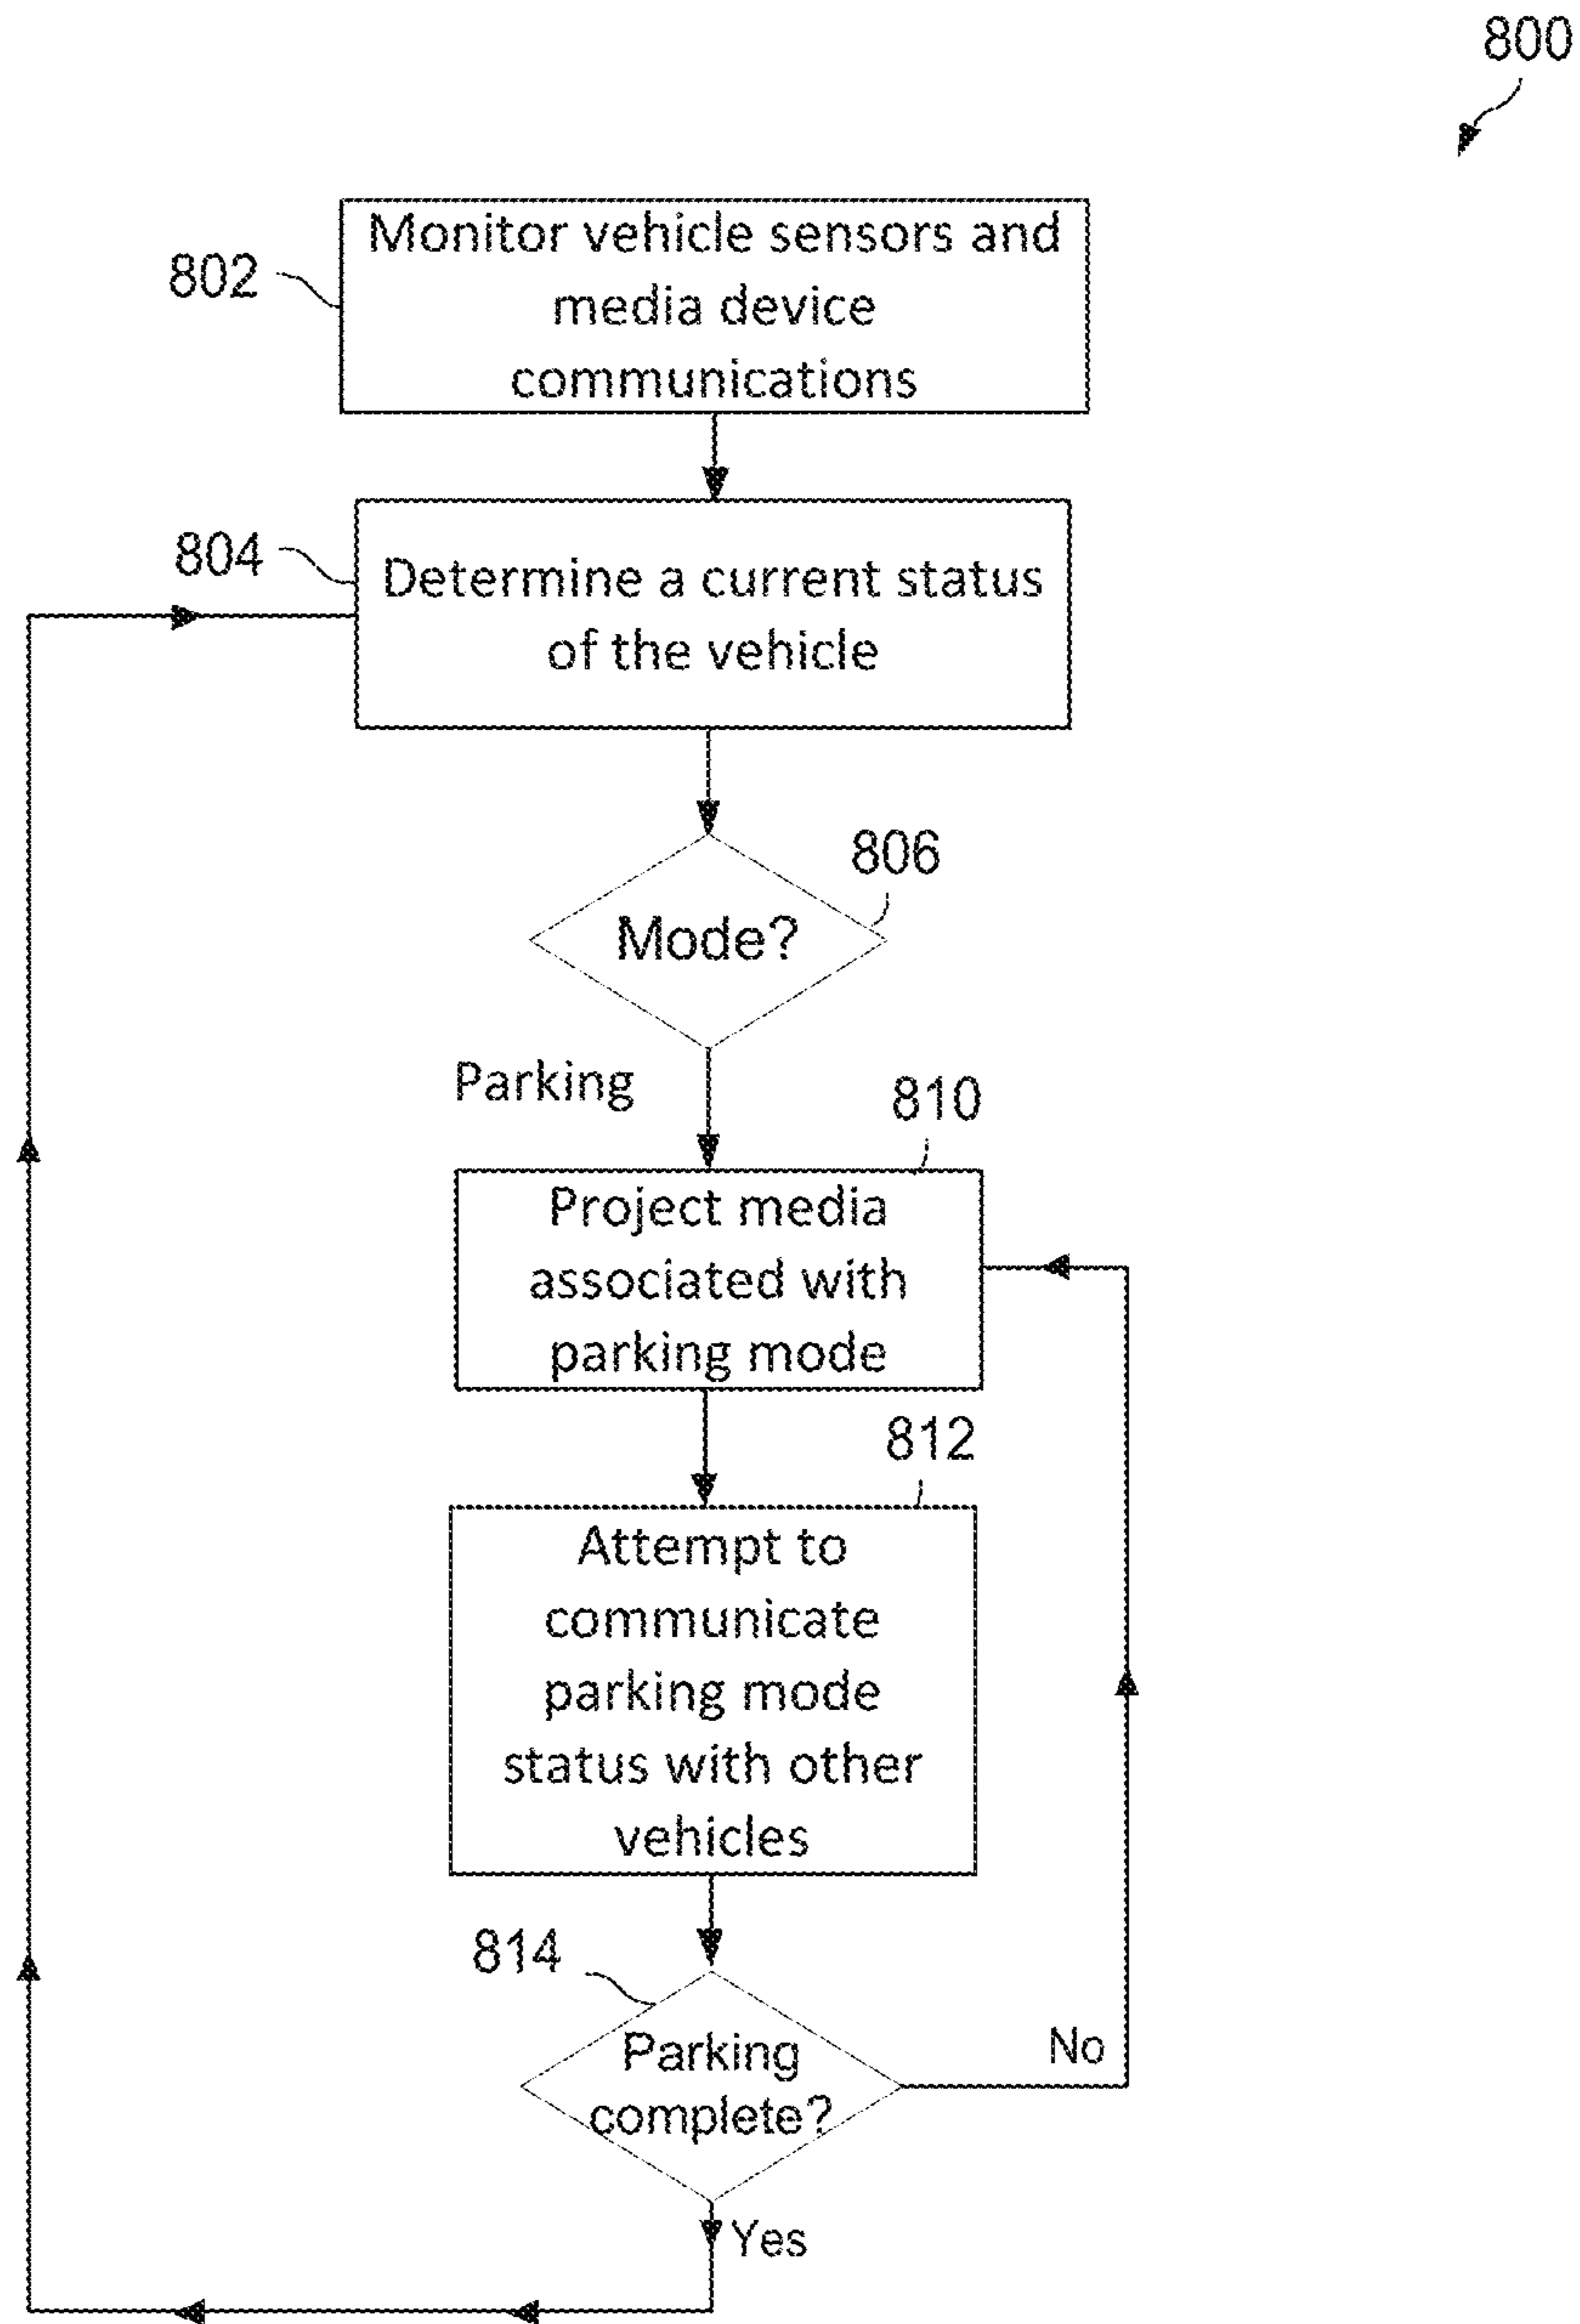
800

802 Monitor vehicle sensors and media device communications

804 Determine a current status of the vehicle

806 Mode?

Parking

810 Project media associated with parking mode

812 Attempt to communicate parking mode status with other vehicles

814 Parking complete?

No

Yes